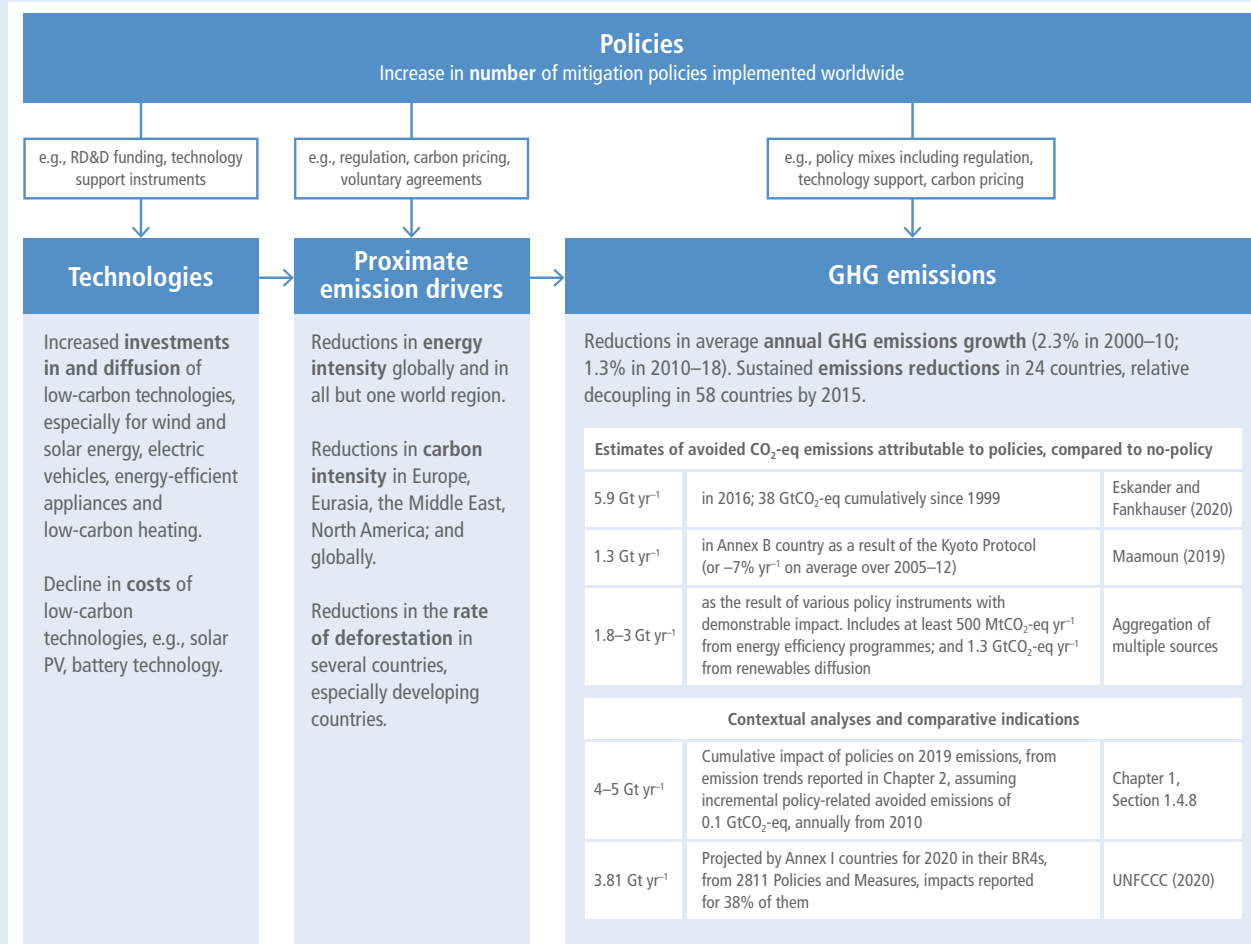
Policies
Increase in **number** of mitigation policies implemented worldwide

e.g., RD&D funding, technology support instruments

e.g., regulation, carbon pricing, voluntary agreements

e.g., policy mixes including regulation, technology support, carbon pricing

Technologies

Increased **investments in and diffusion** of low-carbon technologies, especially for wind and solar energy, electric vehicles, energy-efficient appliances and low-carbon heating.

Decline in **costs** of low-carbon technologies, e.g., solar PV, battery technology.

Proximate emission drivers

Reductions in **energy intensity** globally and in all but one world region.

Reductions in **carbon intensity** in Europe, Eurasia, the Middle East, North America; and globally.

Reductions in the **rate of deforestation** in several countries, especially developing countries.

GHG emissions

Reductions in average **annual GHG emissions growth** (2.3% in 2000–10; 1.3% in 2010–18). Sustained **emissions reductions** in 24 countries, relative decoupling in 58 countries by 2015.

Estimates of avoided $CO_2$-eq emissions attributable to policies, compared to no-policy

| | | |
|---|---|---|
| 5.9 Gt $yr^{-1}$ | in 2016; 38 $GtCO_2$-eq cumulatively since 1999 | Eskander and Fankhauser (2020) |
| 1.3 Gt $yr^{-1}$ | in Annex B country as a result of the Kyoto Protocol (or –7% $yr^{-1}$ on average over 2005–12) | Maamoun (2019) |
| 1.8–3 Gt $yr^{-1}$ | as the result of various policy instruments with demonstrable impact. Includes at least 500 $MtCO_2$-eq $yr^{-1}$ from energy efficiency programmes; and 1.3 $GtCO_2$-eq $yr^{-1}$ from renewables diffusion | Aggregation of multiple sources |

Contextual analyses and comparative indications

| | | |
|---|---|---|
| 4–5 Gt $yr^{-1}$ | Cumulative impact of policies on 2019 emissions, from emission trends reported in Chapter 2, assuming incremental policy-related avoided emissions of 0.1 $GtCO_2$-eq, annually from 2010 | Chapter 1, Section 1.4.8 |
| 3.81 Gt $yr^{-1}$ | Projected by Annex I countries for 2020 in their BR4s, from 2811 Policies and Measures, impacts reported for 38% of them | UNFCCC (2020) |